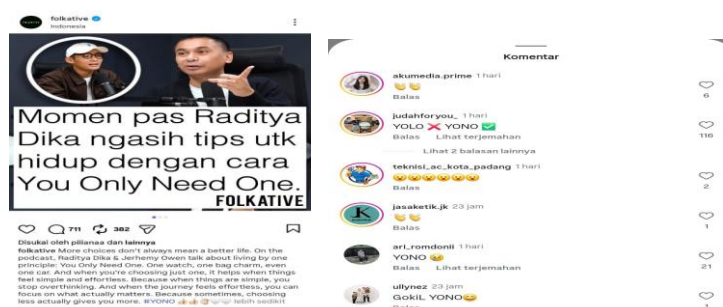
folkative
Indonesia

Momen pas Raditya Dika ngasih tips utk hidup dengan cara You Only Need One.
FOLKATIVE

711 382

Disukai oleh piliana dan lainnya
folkative More choices don't always mean a better life. On the podcast, Raditya Dika & Jerhemy Owen talk about living by one principle: You Only Need One. One watch, one bag charm, even one car. And when you're choosing just one, it helps when things feel simple and effortless. Because when things are simple, you stop overthinking. And when the journey feels effortless, you can focus on what actually matters. Because sometimes, choosing less actually gives you more. #YONO ... lebih sedikit

Komentar

akumedia.prime 1 hari
👏👏
Balas
6

judahforyou_ 1 hari
YOLO ❌ YONO ✅
Balas Lihat terjemahan
116
Lihat 2 balasan lainnya

teknisi_ac_kota_padang 1 hari
😂😂😂😂😂
Balas
2

jasaketik.jk 23 jam
👏👏
Balas
1

ari_romdonii 1 hari
YONO 😂
Balas Lihat terjemahan
21

ullynez 23 jam
GokiL YONO😂